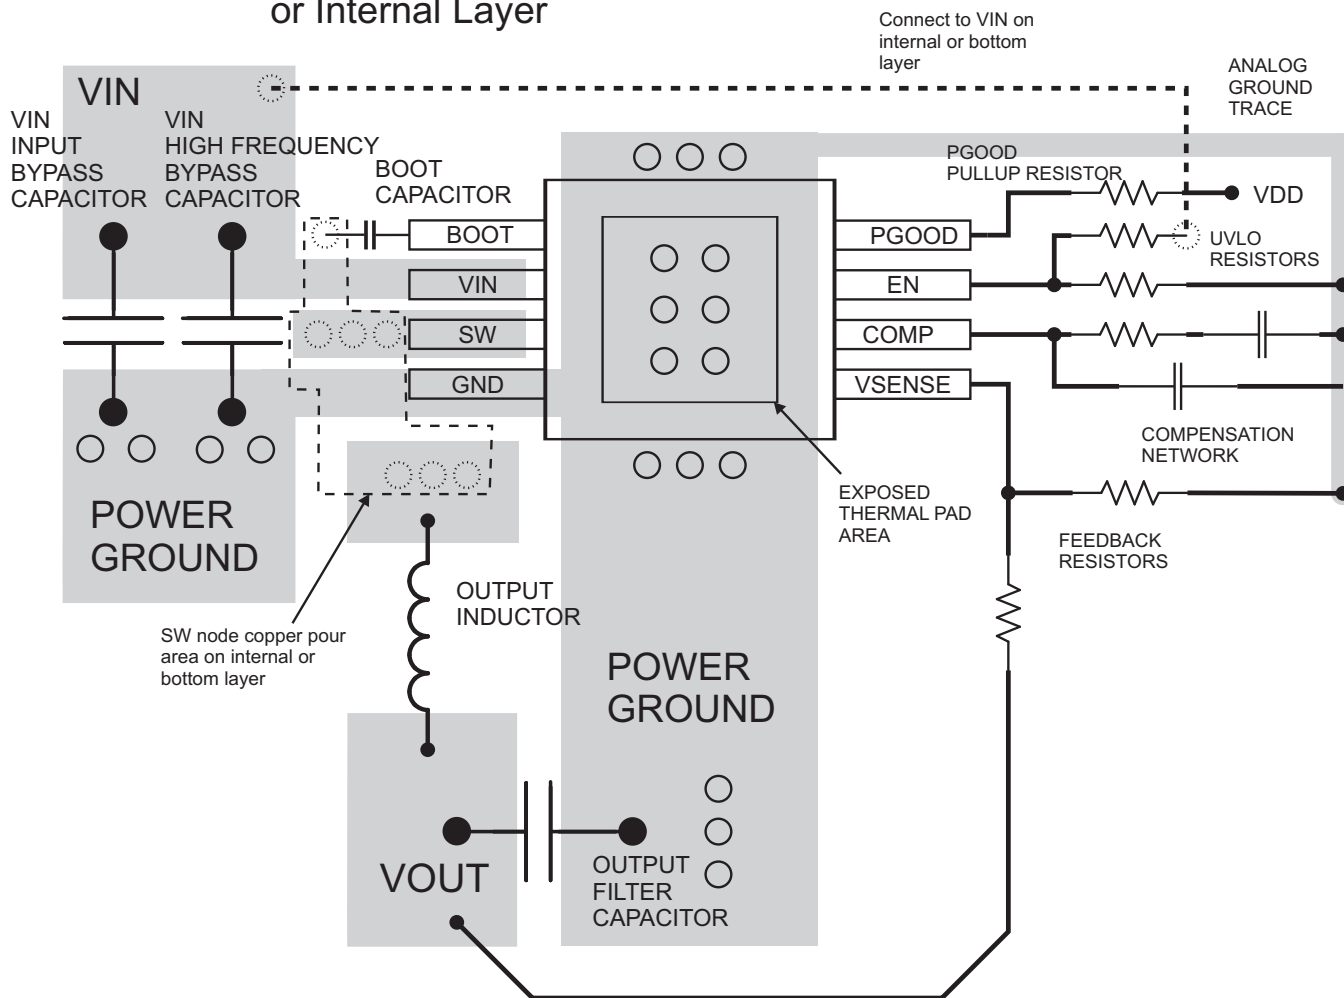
or Internal Layer

Connect to VIN on internal or bottom layer

ANALOG GROUND TRACE

VIN

VIN INPUT BYPASS CAPACITOR

VIN HIGH FREQUENCY BYPASS CAPACITOR

BOOT CAPACITOR

PGOOD PULLUP RESISTOR

VDD

BOOT

VIN

SW

GND

PGOOD

EN

COMP

VSENSE

UVLO RESISTORS

COMPENSATION NETWORK

EXPOSED THERMAL PAD AREA

FEEDBACK RESISTORS

POWER GROUND

OUTPUT INDUCTOR

SW node copper pour area on internal or bottom layer

POWER GROUND

VOUT

OUTPUT FILTER CAPACITOR